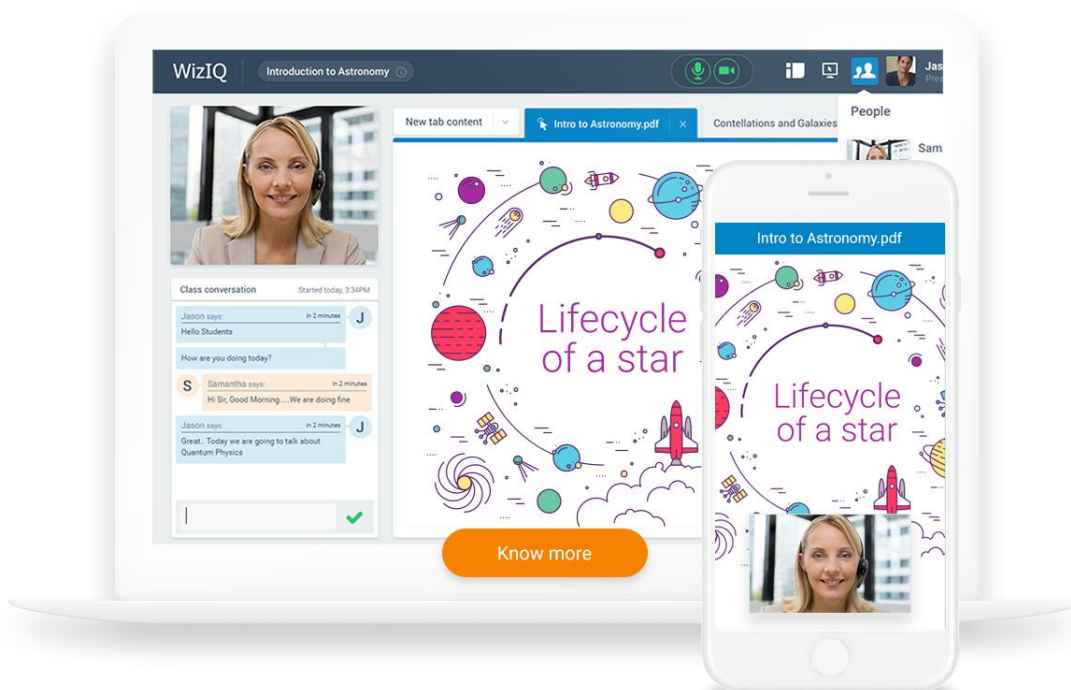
WizIQ Introduction to Astronomy

Jas
Pre

People

Sam

New tab content

Intro to Astronomy.pdf ×

Contellations and Galaxies

Class conversation Started today, 3:34PM

Jason says: in 2 minutes
Hello Students

J

How are you doing today?

S Samantha says: in 2 minutes
Hi Sir, Good Morning.....We are doing fine

Jason says: in 2 minutes
Great.. Today we are going to talk about Quantum Physics

J

Lifecycle of a star

Know more

Intro to Astronomy.pdf

Lifecycle of a star